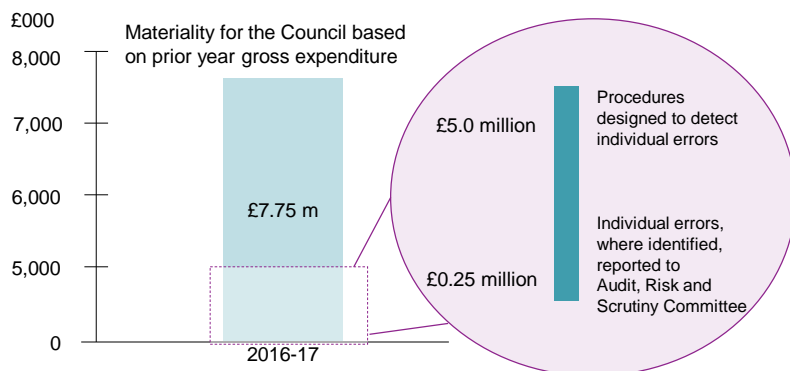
£000

Materiality for the Council based on prior year gross expenditure

8,000

7,000

6,000

5,000

0

£7.75 m

2016-17

£5.0 million

Procedures designed to detect individual errors

£0.25 million

Individual errors, where identified, reported to Audit, Risk and Scrutiny Committee